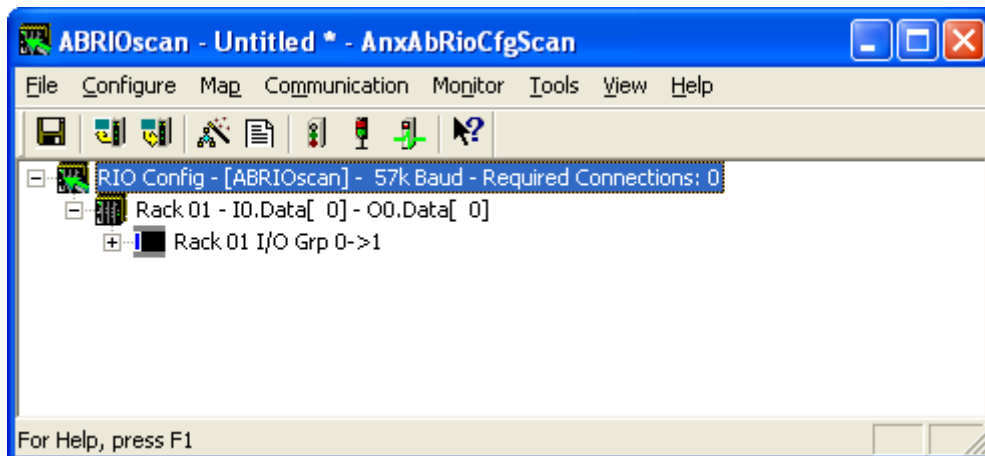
ABRIOscan - Untitled * - AnxAbRioCfgScan

File Configure Map Communication Monitor Tools View Help

RIO Config - [ABRIOscan] - 57k Baud - Required Connections: 0

Rack 01 - I0.Data[ 0] - O0.Data[ 0]

Rack 01 I/O Grp 0->1

For Help, press F1